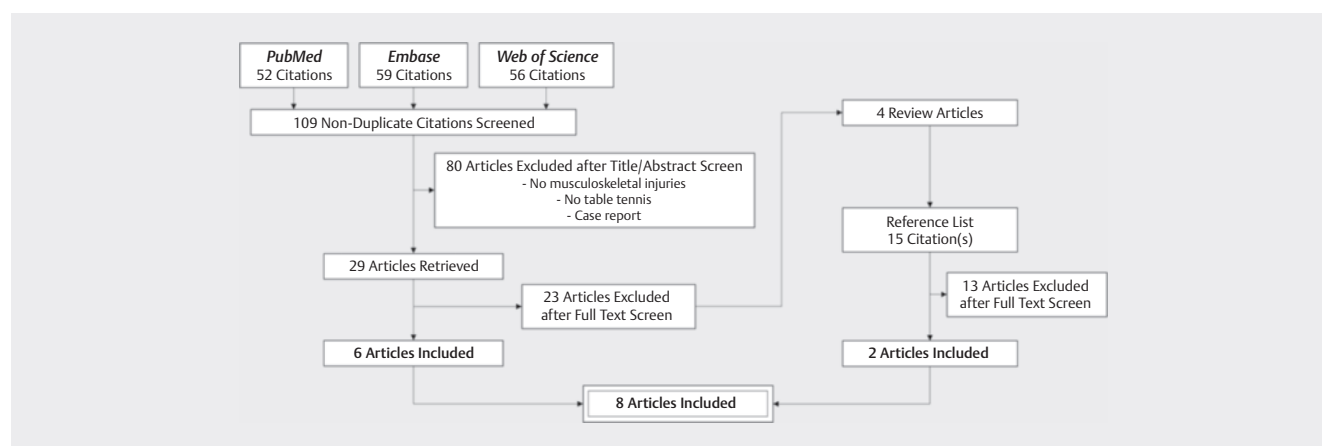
*PubMed*
52 Citations

*Embase*
59 Citations

*Web of Science*
56 Citations

109 Non-Duplicate Citations Screened

80 Articles Excluded after Title/Abstract Screen
- No musculoskeletal injuries
- No table tennis
- Case report

29 Articles Retrieved

23 Articles Excluded after Full Text Screen

6 Articles Included

4 Review Articles

Reference List
15 Citation(s)

13 Articles Excluded after Full Text Screen

2 Articles Included

8 Articles Included